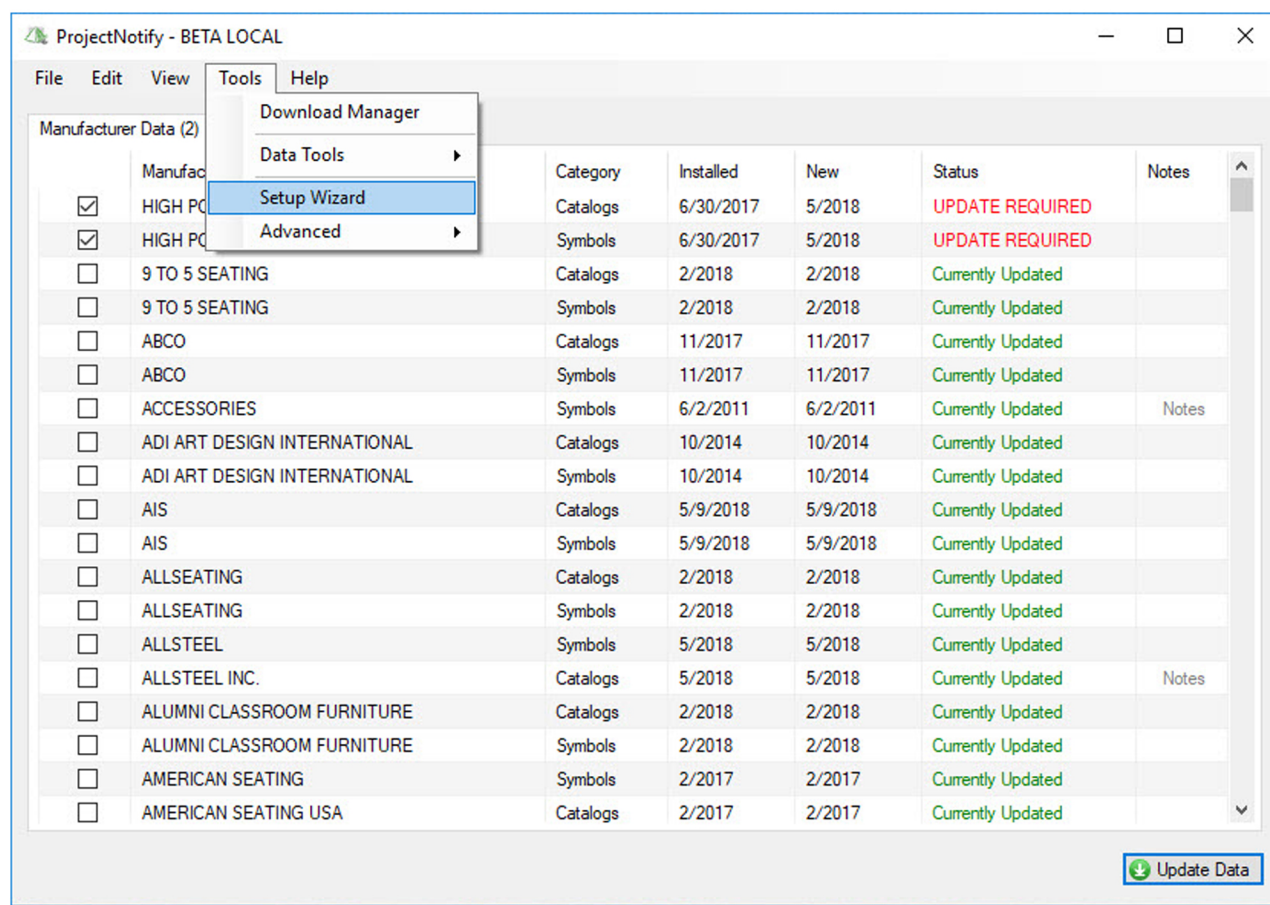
ProjectNotify - BETA LOCAL

File Edit View Tools Help

Download Manager
Data Tools
Setup Wizard
Advanced

Manufacturer Data (2)

| | Manufac | Category | Installed | New | Status | Notes |
|---|---|---|---|---|---|---|
| ☑ | HIGH PO | Catalogs | 6/30/2017 | 5/2018 | UPDATE REQUIRED | |
| ☑ | HIGH PO | Symbols | 6/30/2017 | 5/2018 | UPDATE REQUIRED | |
| ☐ | 9 TO 5 SEATING | Catalogs | 2/2018 | 2/2018 | Currently Updated | |
| ☐ | 9 TO 5 SEATING | Symbols | 2/2018 | 2/2018 | Currently Updated | |
| ☐ | ABCO | Catalogs | 11/2017 | 11/2017 | Currently Updated | |
| ☐ | ABCO | Symbols | 11/2017 | 11/2017 | Currently Updated | |
| ☐ | ACCESSORIES | Symbols | 6/2/2011 | 6/2/2011 | Currently Updated | Notes |
| ☐ | ADI ART DESIGN INTERNATIONAL | Catalogs | 10/2014 | 10/2014 | Currently Updated | |
| ☐ | ADI ART DESIGN INTERNATIONAL | Symbols | 10/2014 | 10/2014 | Currently Updated | |
| ☐ | AIS | Catalogs | 5/9/2018 | 5/9/2018 | Currently Updated | |
| ☐ | AIS | Symbols | 5/9/2018 | 5/9/2018 | Currently Updated | |
| ☐ | ALLSEATING | Catalogs | 2/2018 | 2/2018 | Currently Updated | |
| ☐ | ALLSEATING | Symbols | 2/2018 | 2/2018 | Currently Updated | |
| ☐ | ALLSTEEL | Symbols | 5/2018 | 5/2018 | Currently Updated | |
| ☐ | ALLSTEEL INC. | Catalogs | 5/2018 | 5/2018 | Currently Updated | Notes |
| ☐ | ALUMNI CLASSROOM FURNITURE | Catalogs | 2/2018 | 2/2018 | Currently Updated | |
| ☐ | ALUMNI CLASSROOM FURNITURE | Symbols | 2/2018 | 2/2018 | Currently Updated | |
| ☐ | AMERICAN SEATING | Symbols | 2/2017 | 2/2017 | Currently Updated | |
| ☐ | AMERICAN SEATING USA | Catalogs | 2/2017 | 2/2017 | Currently Updated | |

Update Data